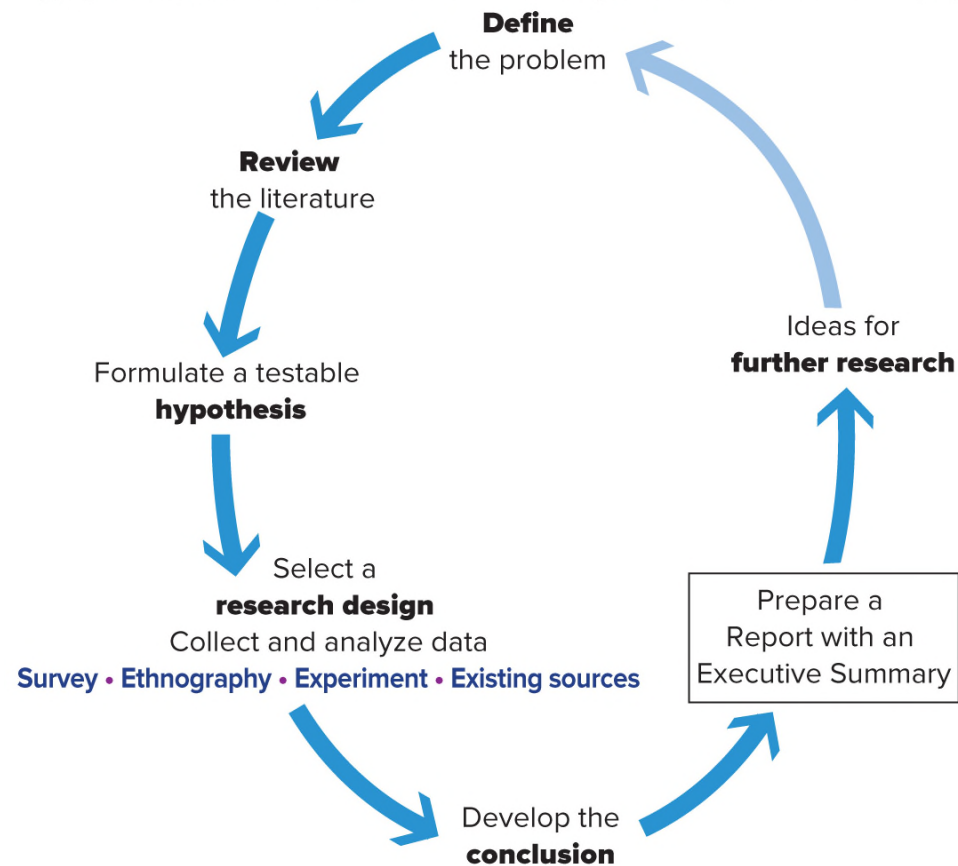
**Define**
the problem

**Review**
the literature

Formulate a testable
**hypothesis**

Select a
**research design**
Collect and analyze data
Survey • Ethnography • Experiment • Existing sources

Develop the
**conclusion**

Prepare a
Report with an
Executive Summary

Ideas for
**further research**